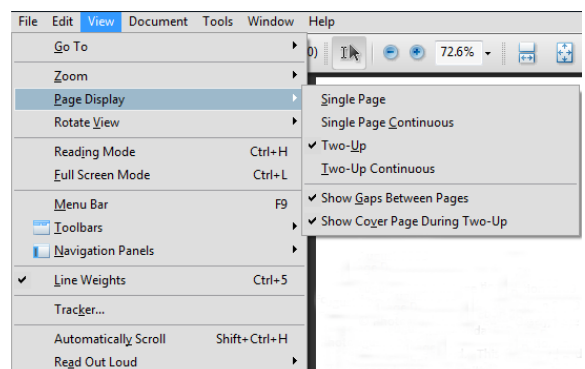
File Edit View Document Tools Window Help

Go To

Zoom
Page Display
Rotate View

Reading Mode Ctrl+H
Full Screen Mode Ctrl+L

Menu Bar F9
Toolbars
Navigation Panels

✔ Line Weights Ctrl+5

Tracker...

Automatically Scroll Shift+Ctrl+H
Read Out Loud

0) 72.6%

Single Page
Single Page Continuous
✔ Two-Up
Two-Up Continuous

✔ Show Gaps Between Pages
✔ Show Cover Page During Two-Up